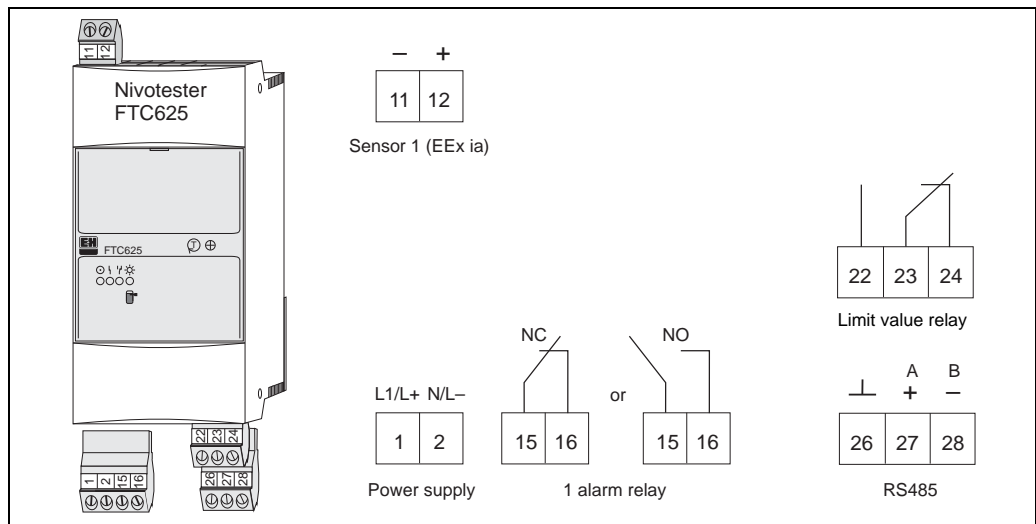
11 12

Nivotester
FTC625

FTC625

1 2 15 16

22 23 24

26 27 28

– +

| 11 | 12 |
|---|---|

Sensor 1 (EEx ia)

| 22 | 23 | 24 |
|---|---|---|

Limit value relay

L1/L+ N/L–

| 1 | 2 |
|---|---|

Power supply

NC

| 15 | 16 |
|---|---|

or

NO

| 15 | 16 |
|---|---|

1 alarm relay

A B
⊥ + –

| 26 | 27 | 28 |
|---|---|---|

RS485